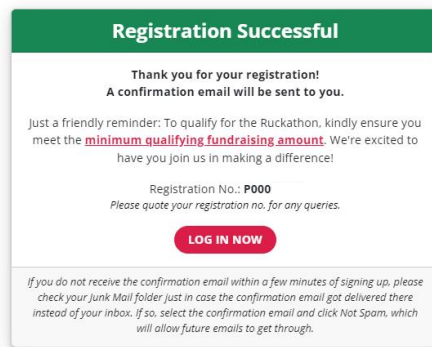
Registration Successful

Thank you for your registration!
A confirmation email will be sent to you.

Just a friendly reminder: To qualify for the Ruckathon, kindly ensure you meet the minimum qualifying fundraising amount. We're excited to have you join us in making a difference!

Registration No.: P000
Please quote your registration no. for any queries.

LOG IN NOW

If you do not receive the confirmation email within a few minutes of signing up, please check your Junk Mail folder just in case the confirmation email got delivered there instead of your inbox. If so, select the confirmation email and click Not Spam, which will allow future emails to get through.